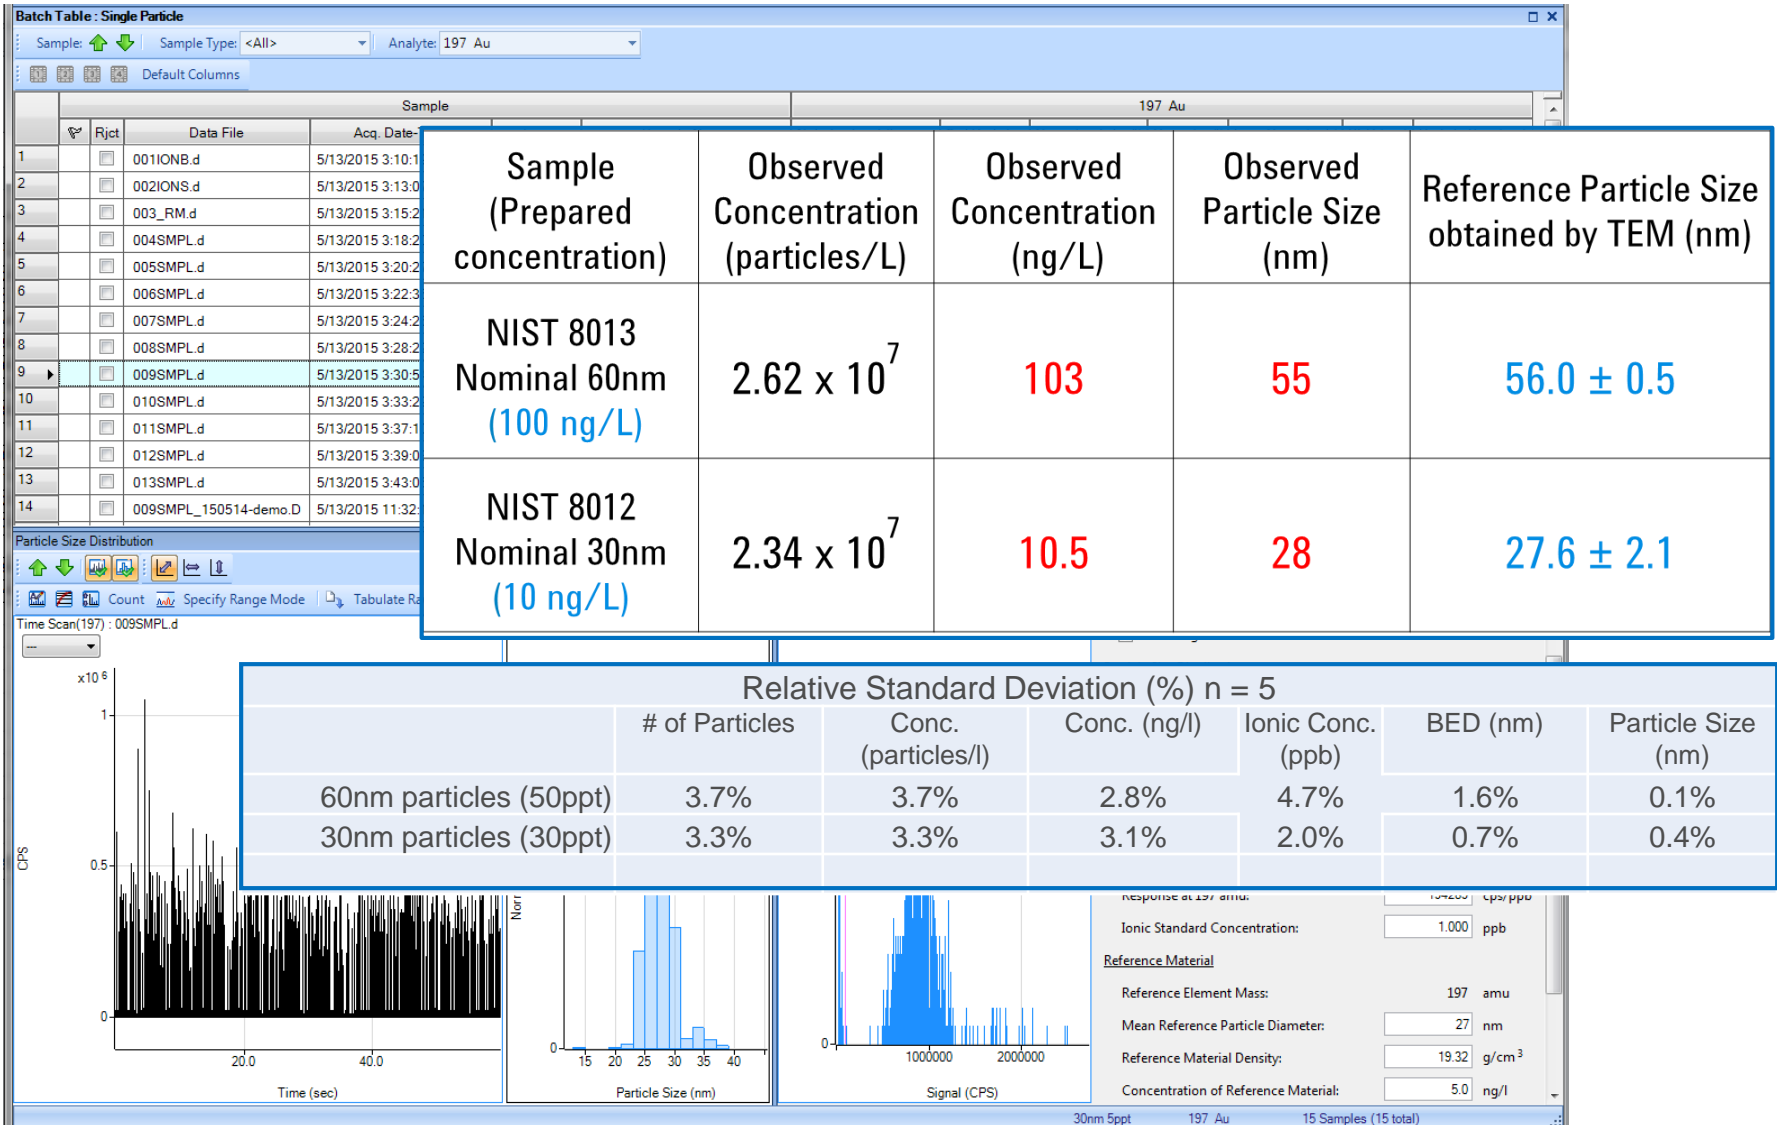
Batch Table : Single Particle

Sample: Sample Type: <All> Analyte: 197 Au

Default Columns

Sample | 197 Au

| | Rjct | Data File | Acq. Date- |
|---|---|---|---|
| 1 | | 001IONB.d | 5/13/2015 3:10:1 |
| 2 | | 002IONS.d | 5/13/2015 3:13:0 |
| 3 | | 003_RM.d | 5/13/2015 3:15:2 |
| 4 | | 004SMPL.d | 5/13/2015 3:18:2 |
| 5 | | 005SMPL.d | 5/13/2015 3:20:2 |
| 6 | | 006SMPL.d | 5/13/2015 3:22:3 |
| 7 | | 007SMPL.d | 5/13/2015 3:24:2 |
| 8 | | 008SMPL.d | 5/13/2015 3:28:2 |
| 9 | | 009SMPL.d | 5/13/2015 3:30:5 |
| 10 | | 010SMPL.d | 5/13/2015 3:33:2 |
| 11 | | 011SMPL.d | 5/13/2015 3:37:1 |
| 12 | | 012SMPL.d | 5/13/2015 3:39:0 |
| 13 | | 013SMPL.d | 5/13/2015 3:43:0 |
| 14 | | 009SMPL_150514-demo.D | 5/13/2015 11:32: |

Particle Size Distribution

Count Specify Range Mode Tabulate Ra

Time Scan(197) : 009SMPL.d

| Sample (Prepared concentration) | Observed Concentration (particles/L) | Observed Concentration (ng/L) | Observed Particle Size (nm) | Reference Particle Size obtained by TEM (nm) |
|---|---|---|---|---|
| NIST 8013 Nominal 60nm (100 ng/L) | $2.62 \times 10^7$ | 103 | 55 | $56.0 \pm 0.5$ |
| NIST 8012 Nominal 30nm (10 ng/L) | $2.34 \times 10^7$ | 10.5 | 28 | $27.6 \pm 2.1$ |

Relative Standard Deviation (%) n = 5

| | # of Particles | Conc. (particles/l) | Conc. (ng/l) | Ionic Conc. (ppb) | BED (nm) | Particle Size (nm) |
|---|---|---|---|---|---|---|
| 60nm particles (50ppt) | 3.7% | 3.7% | 2.8% | 4.7% | 1.6% | 0.1% |
| 30nm particles (30ppt) | 3.3% | 3.3% | 3.1% | 2.0% | 0.7% | 0.4% |

x10 6
1
0.5
0
CPS
20.0 40.0
Time (sec)

Nor
0
15 20 25 30 35 40
Particle Size (nm)

0
1000000 2000000
Signal (CPS)

Response at 197 amu: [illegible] cps/ppb
Ionic Standard Concentration: 1.000 ppb
Reference Material
Reference Element Mass: 197 amu
Mean Reference Particle Diameter: 27 nm
Reference Material Density: 19.32 g/cm$^3$
Concentration of Reference Material: 5.0 ng/l

30nm 5ppt 197 Au 15 Samples (15 total)